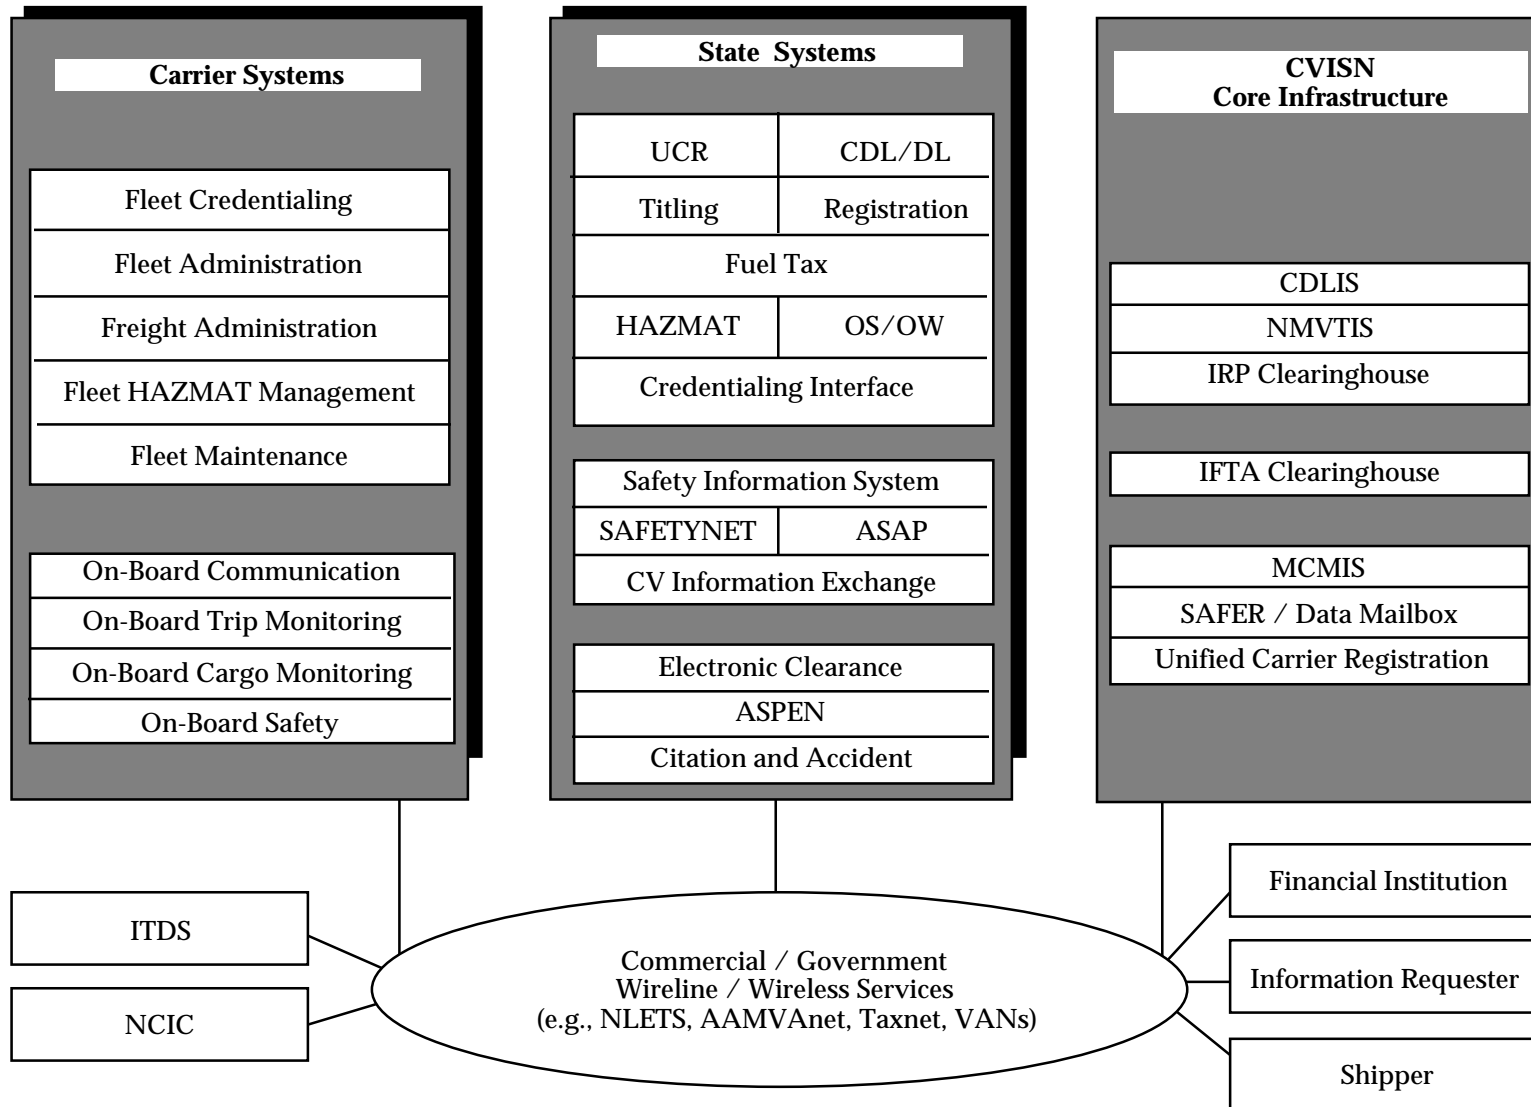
Carrier Systems

Fleet Credentialing
Fleet Administration
Freight Administration
Fleet HAZMAT Management
Fleet Maintenance

On-Board Communication
On-Board Trip Monitoring
On-Board Cargo Monitoring
On-Board Safety

State Systems

UCR
CDL/DL
Titling
Registration
Fuel Tax
HAZMAT
OS/OW
Credentialing Interface

Safety Information System
SAFETYNET
ASAP
CV Information Exchange

Electronic Clearance
ASPEN
Citation and Accident

CVISN
Core Infrastructure

CDLIS
NMVTIS
IRP Clearinghouse

IFTA Clearinghouse

MCMIS
SAFER / Data Mailbox
Unified Carrier Registration

ITDS

NCIC

Commercial / Government
Wireline / Wireless Services
(e.g., NLETS, AAMVAnet, Taxnet, VANs)

Financial Institution

Information Requester

Shipper